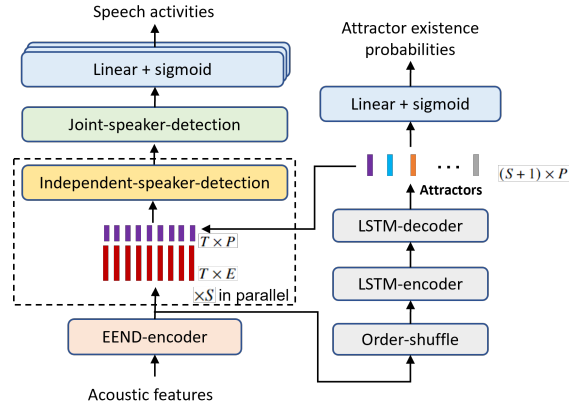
Speech activities

Linear + sigmoid

Joint-speaker-detection

Independent-speaker-detection

$T \times P$

$T \times E$

$\times S$ in parallel

EEND-encoder

Acoustic features

Attractor existence probabilities

Linear + sigmoid

$\cdots$

$(S+1) \times P$

Attractors

LSTM-decoder

LSTM-encoder

Order-shuffle